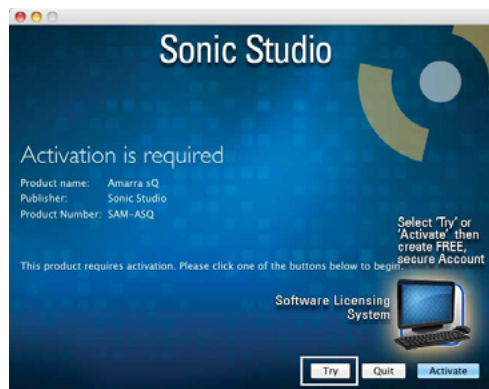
Sonic Studio

Activation is required

Product name: Amarra sQ
Publisher: Sonic Studio
Product Number: SAM-ASQ

Select 'Try' or 'Activate' then create FREE, secure Account

This product requires activation. Please click one of the buttons below to begin.

Software Licensing System

Try Quit Activate